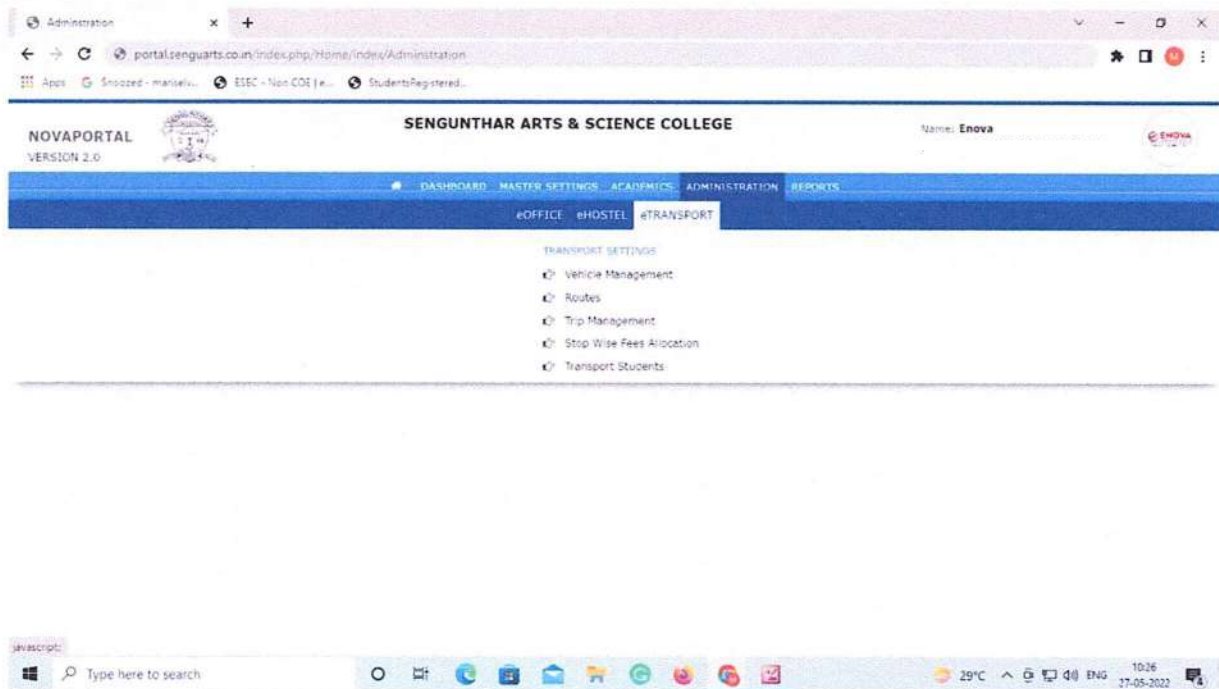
Administration

portal.senguarts.co.in/index.php/Home/index/Administration

Apps Snoozed - manselv... ESEC - Non COE | e... StudentsRegistered...

NOVAPORTAL
VERSION 2.0

SENGUNTHAR ARTS & SCIENCE COLLEGE

Name: Enova

ENOVA

DASHBOARD MASTER SETTINGS ACADEMICS ADMINISTRATION REPORTS

eOFFICE eHOSTEL eTRANSPORT

TRANSPORT SETTINGS

Vehicle Management

Routes

Trip Management

Stop Wise Fees Allocation

Transport Students

javascript:

Type here to search

29°C ENG 10:26 27-05-2022